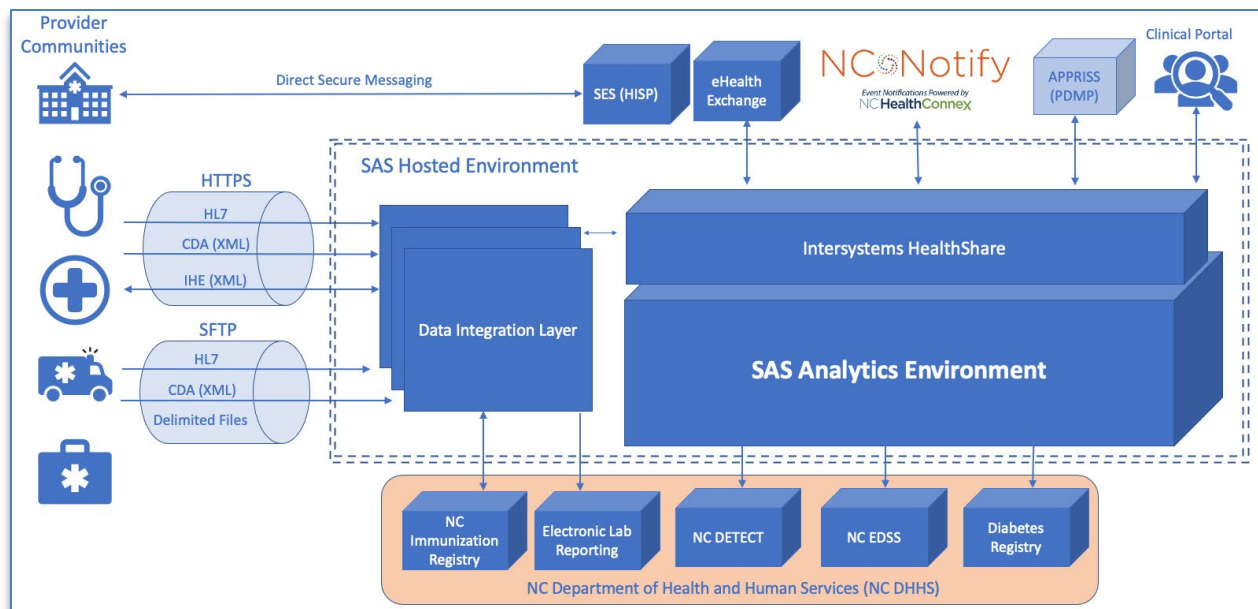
Provider Communities

Direct Secure Messaging

SES (HISP)

eHealth Exchange

NCNotify
Event Notifications Powered by
NC HealthConnex

APPRISS (PDMP)

Clinical Portal

SAS Hosted Environment

HTTPS
HL7
CDA (XML)
IHE (XML)

SFTP
HL7
CDA (XML)
Delimited Files

Data Integration Layer

Intersystems HealthShare

SAS Analytics Environment

NC Immunization Registry

Electronic Lab Reporting

NC DETECT

NC EDSS

Diabetes Registry

NC Department of Health and Human Services (NC DHHS)